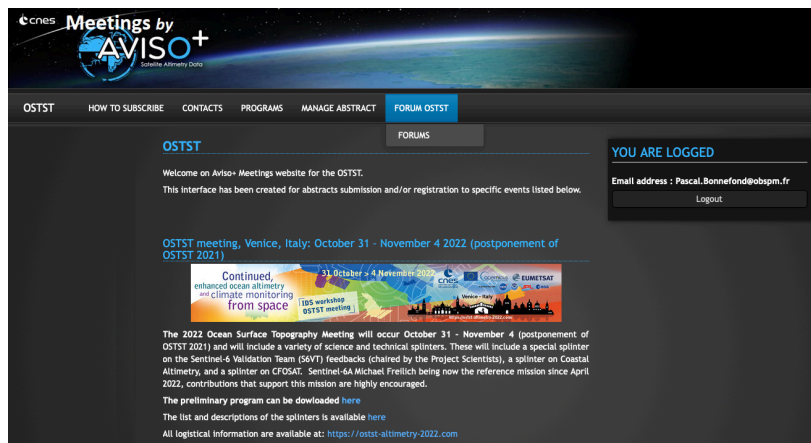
cnes Meetings by AVISO+ Satellite Altimetry Data

OSTST HOW TO SUBSCRIBE CONTACTS PROGRAMS MANAGE ABSTRACT FORUM OSTST

FORUMS

OSTST

Welcome on Aviso+ Meetings website for the OSTST.

This interface has been created for abstracts submission and/or registration to specific events listed below.

YOU ARE LOGGED

Email address : Pascal.Bonnefond@obspm.fr

Logout

OSTST meeting, Venice, Italy: October 31 – November 4 2022 (postponement of OSTST 2021)

Continued, enhanced ocean altimetry and climate monitoring from space

31 October » 4 November 2022

IDS workshop OSTST meeting

cnes EUMETSAT

Venice - Italy

The 2022 Ocean Surface Topography Meeting will occur October 31 – November 4 (postponement of OSTST 2021) and will include a variety of science and technical splinters. These will include a special splinter on the Sentinel-6 Validation Team (S6VT) feedbacks (chaired by the Project Scientists), a splinter on Coastal Altimetry, and a splinter on CFOSAT. Sentinel-6A Michael Freilich being now the reference mission since April 2022, contributions that support this mission are highly encouraged.

The preliminary program can be dowloaded here

The list and descriptions of the splinters is available here

All logistical information are available at: https://ostst-altimetry-2022.com